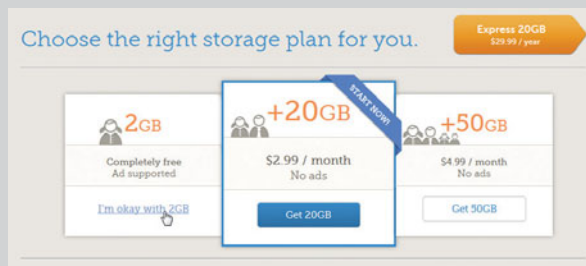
Choose the right storage plan for you.

Express 20GB
$29.99 / year

2GB
Completely free
Ad supported
I'm okay with 2GB

START NOW!
+20GB
$2.99 / month
No ads
Get 20GB

+50GB
$4.99 / month
No ads
Get 50GB